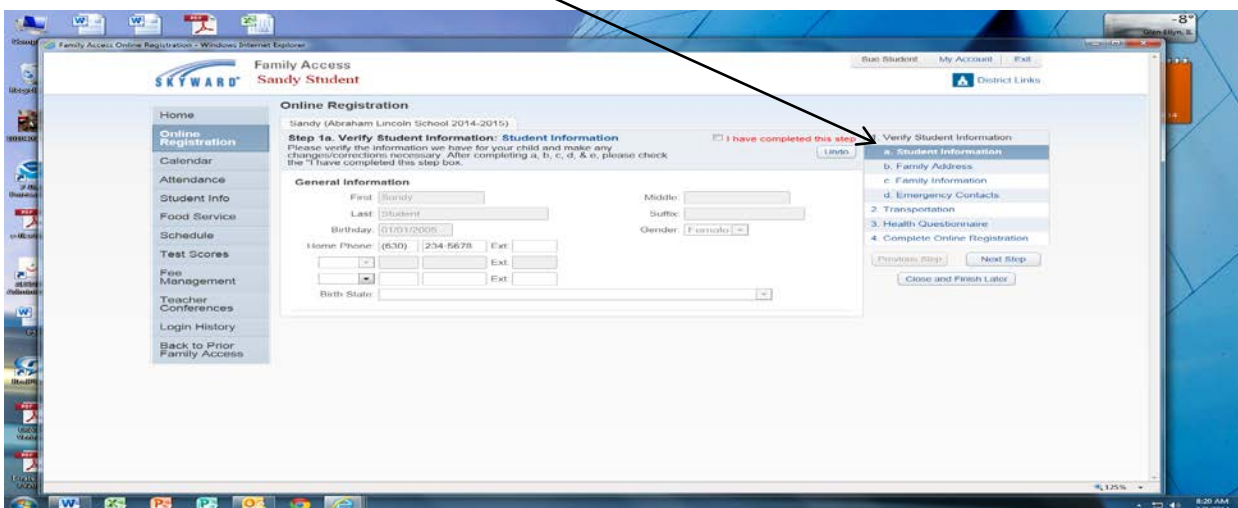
Family Access Online Registration - Windows Internet Explorer

-8°

SKYWARD

Family Access
Sandy Student

Sue Student   My Account   Exit

District Links

Home
Online Registration
Calendar
Attendance
Student Info
Food Service
Schedule
Test Scores
Fee Management
Teacher Conferences
Login History
Back to Prior Family Access

Online Registration

Sandy (Abraham Lincoln School 2014-2015)

Step 1a. Verify Student Information: Student Information

I have completed this step

Please verify the information we have for your child and make any changes/corrections necessary. After completing a, b, c, d, & e, please check the "I have completed this step box.

Undo

General Information

First: Sandy
Middle:
Last: Student
Suffix:
Birthday: 01/01/2005
Gender: Female
Home Phone: (630) 234-5678 Ext:
Ext:
Ext:
Birth State:

1. Verify Student Information
a. Student Information
b. Family Address
c. Family Information
d. Emergency Contacts
2. Transportation
3. Health Questionnaire
4. Complete Online Registration

Previous Step
Next Step
Close and Finish Later

125%

8:20 AM